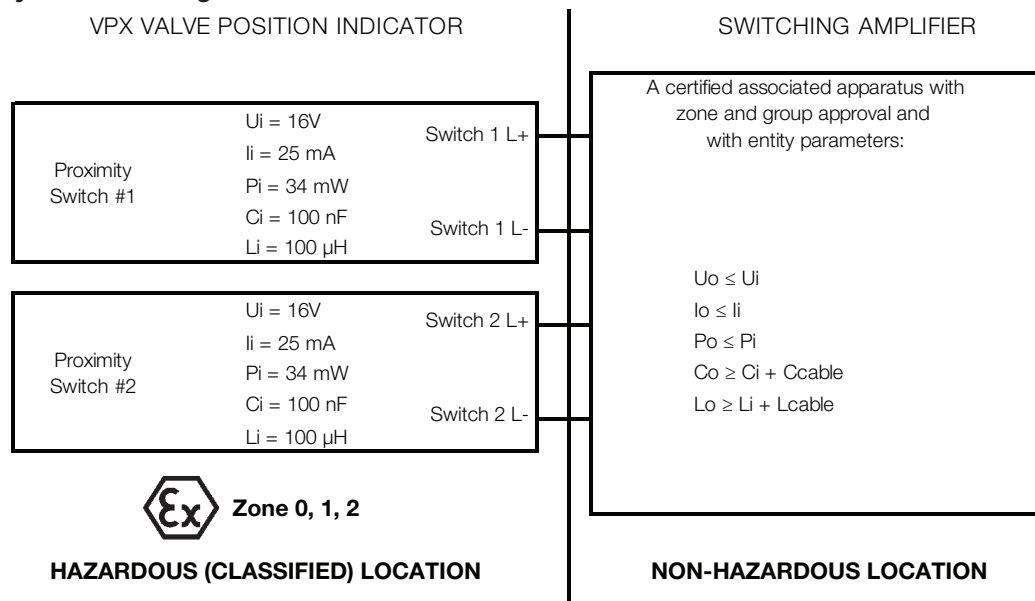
VPX VALVE POSITION INDICATOR

SWITCHING AMPLIFIER

Proximity Switch #1

Ui = 16V
Ii = 25 mA
Pi = 34 mW
Ci = 100 nF
Li = 100 µH

Switch 1 L+

Switch 1 L-

Proximity Switch #2

Ui = 16V
Ii = 25 mA
Pi = 34 mW
Ci = 100 nF
Li = 100 µH

Switch 2 L+

Switch 2 L-

A certified associated apparatus with zone and group approval and with entity parameters:

Uo ≤ Ui
Io ≤ Ii
Po ≤ Pi
Co ≥ Ci + Ccable
Lo ≥ Li + Lcable

Ex Zone 0, 1, 2

HAZARDOUS (CLASSIFIED) LOCATION

NON-HAZARDOUS LOCATION